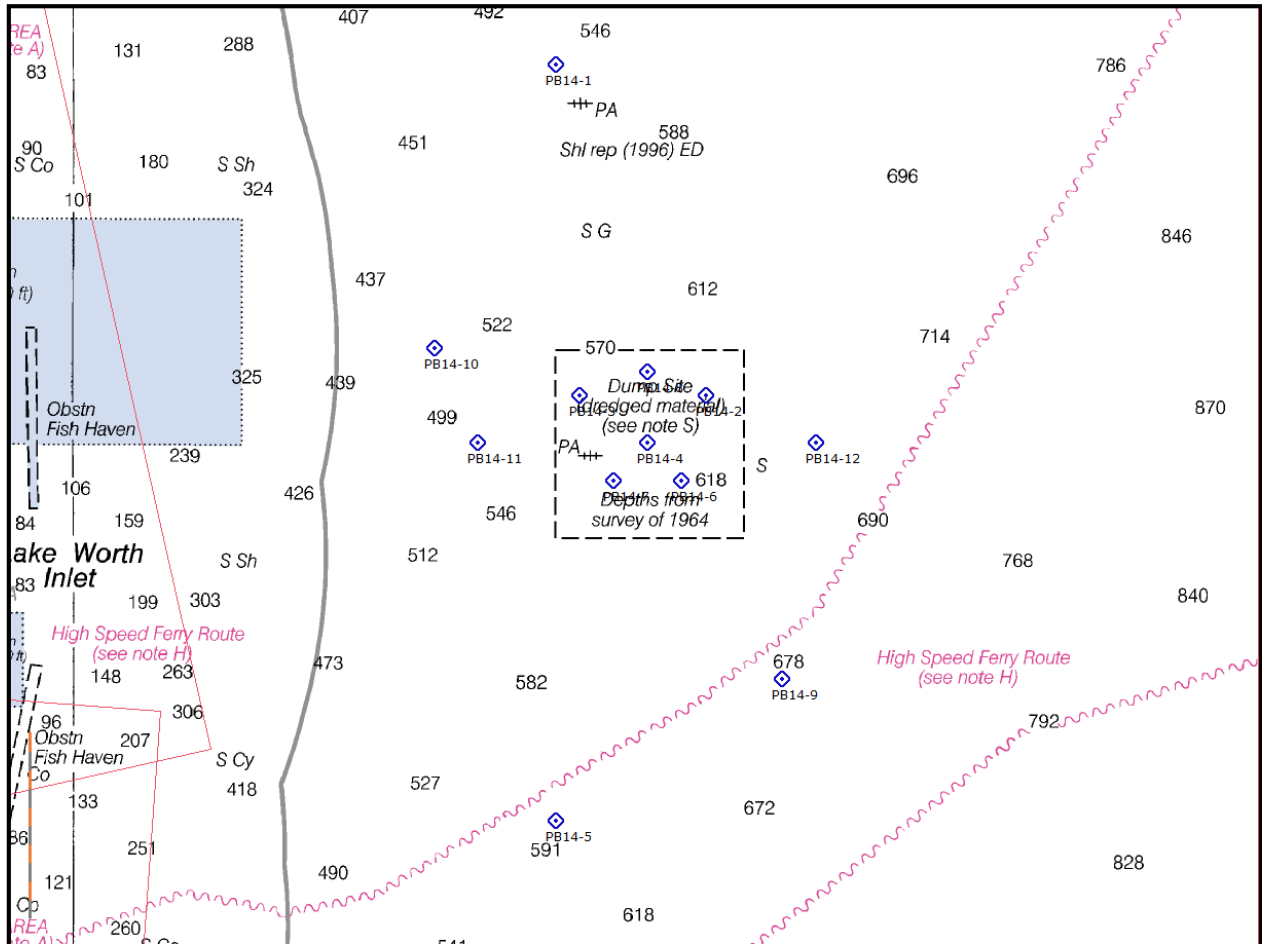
REA
e A)
83
131
288
407
492
546
PB14-1
PA
786
90
S Co
180
S Sh
324
451
588
Shl rep (1996) ED
696
101
S G
846
437
612
ft)
522
714
PB14-10
570
325
439
Dump Site
(dredged material)
(see note S)
PB14-3
PB14-8
PB14-2
870
Obstn
Fish Haven
499
PB14-11
PA
PB14-4
S
PB14-12
239
106
426
618
PB14-7
PB14-6
Depths from
survey of 1964
546
690
84
159
ake Worth
Inlet
S Sh
512
768
83
199
303
840
High Speed Ferry Route
(see note H)
148
263
473
582
678
PB14-9
High Speed Ferry Route
(see note H)
306
96
Obstn
Fish Haven
207
792
Co
S Cy
418
527
133
672
86
251
PB14-5
591
828
121
490
Co
REA
260
618